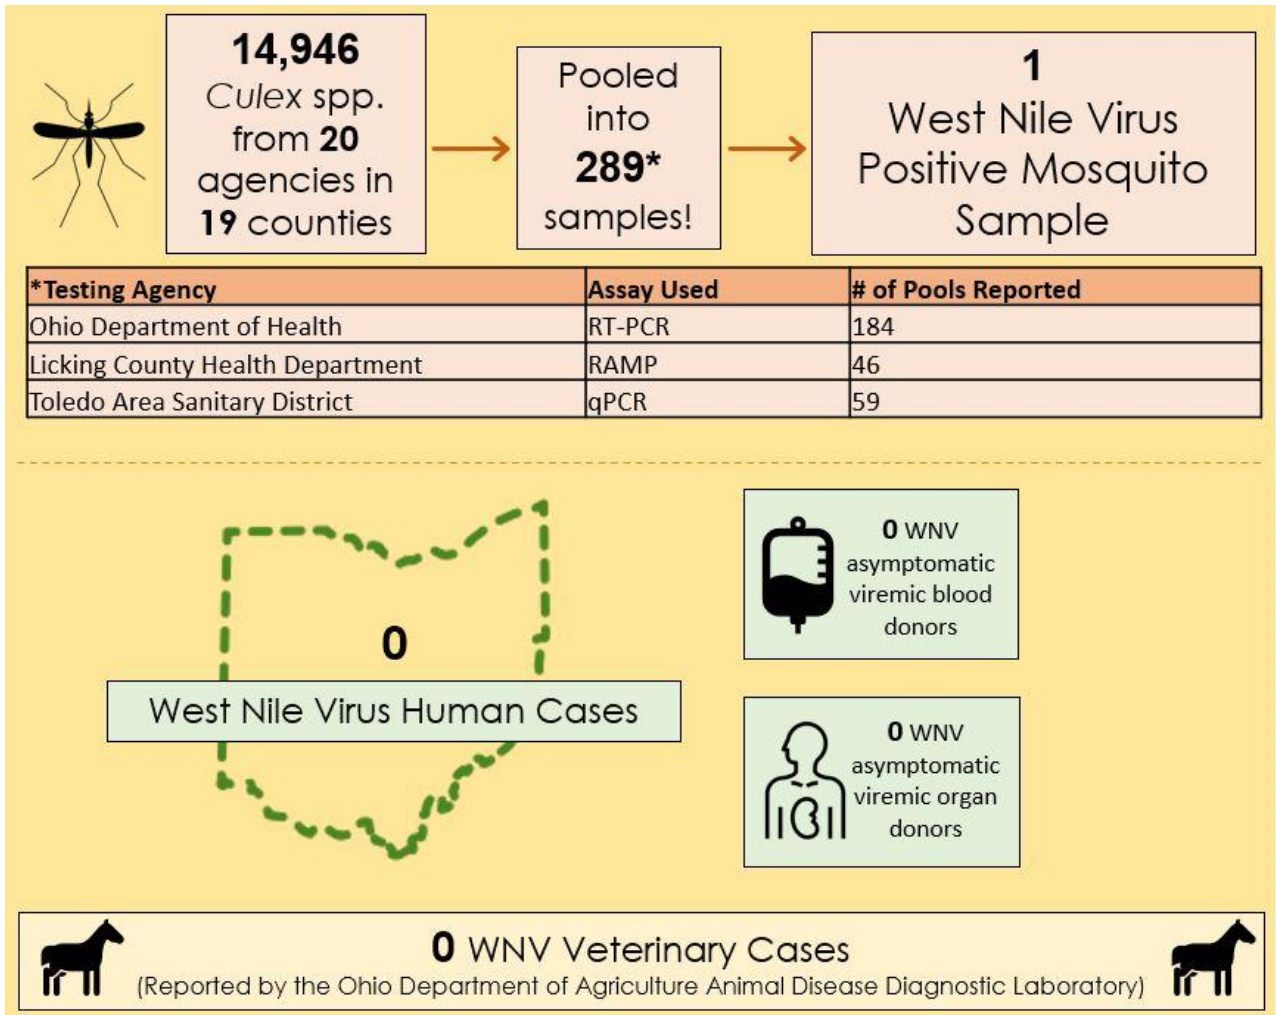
14,946 Culex spp. from 20 agencies in 19 counties

Pooled into 289* samples!

1 West Nile Virus Positive Mosquito Sample

| *Testing Agency | Assay Used | # of Pools Reported |
|---|---|---|
| Ohio Department of Health | RT-PCR | 184 |
| Licking County Health Department | RAMP | 46 |
| Toledo Area Sanitary District | qPCR | 59 |

0

West Nile Virus Human Cases

0 WNV asymptomatic viremic blood donors

0 WNV asymptomatic viremic organ donors

0 WNV Veterinary Cases
(Reported by the Ohio Department of Agriculture Animal Disease Diagnostic Laboratory)